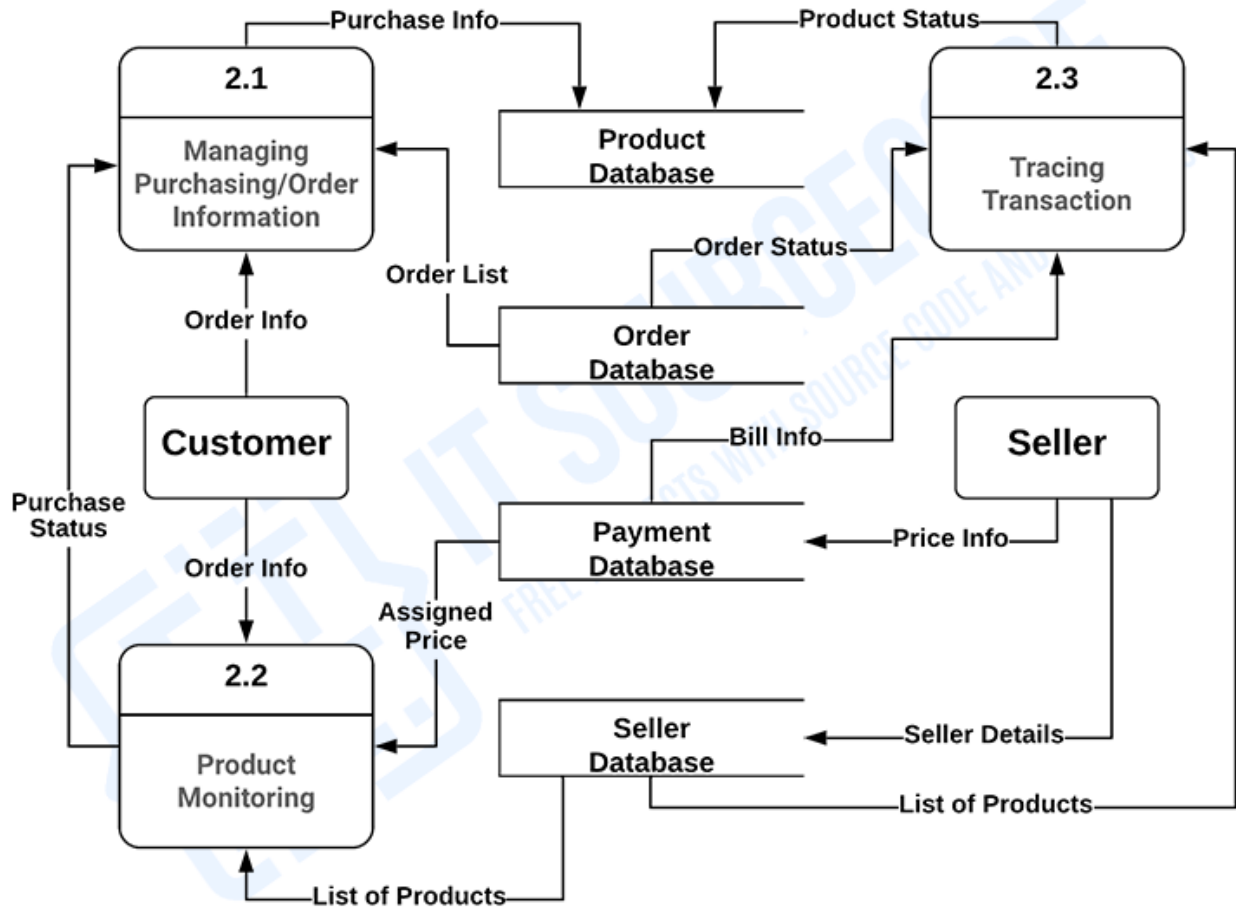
Purchase Info

Product Status

2.1

Managing Purchasing/Order Information

Product Database

2.3

Tracing Transaction

Order Status

Order List

Order Info

Order Database

Customer

Bill Info

Seller

Purchase Status

Payment Database

Price Info

Order Info

Assigned Price

2.2

Product Monitoring

Seller Database

Seller Details

List of Products

List of Products

IT SOURCECODE
FREE PROJECTS WITH SOURCE CODE AND TUTORIALS